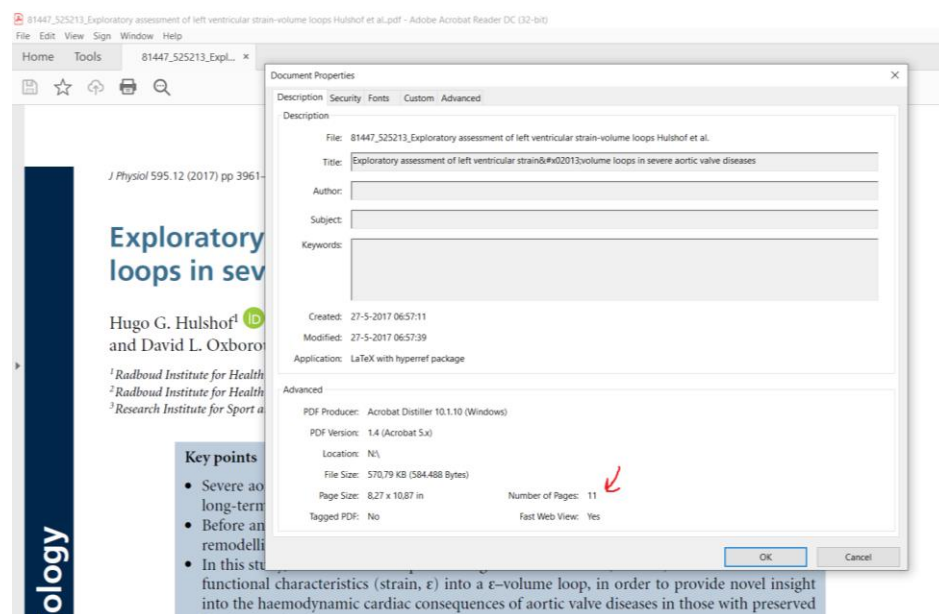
81447_525213_Exploratory assessment of left ventricular strain-volume loops Hulshof et al..pdf - Adobe Acrobat Reader DC (32-bit)
File Edit View Sign Window Help
Home Tools 81447_525213_Expl... ×

J Physiol 595.12 (2017) pp 3961–

Exploratory
loops in seve

Hugo G. Hulshof¹
and David L. Oxborou

¹Radboud Institute for Health
²Radboud Institute for Health
³Research Institute for Sport a

Key points
• Severe ao
long-term
• Before an
remodelli
• In this stu
functional characteristics (strain, ε) into a ε–volume loop, in order to provide novel insight into the haemodynamic cardiac consequences of aortic valve diseases in those with preserved

ology

Document Properties ×
Description Security Fonts Custom Advanced
Description
File: 81447_525213_Exploratory assessment of left ventricular strain-volume loops Hulshof et al.
Title: Exploratory assessment of left ventricular strain&#x02013;volume loops in severe aortic valve diseases
Author:
Subject:
Keywords:
Created: 27-5-2017 06:57:11
Modified: 27-5-2017 06:57:39
Application: LaTeX with hyperref package
Advanced
PDF Producer: Acrobat Distiller 10.1.10 (Windows)
PDF Version: 1.4 (Acrobat 5.x)
Location: N:\
File Size: 570,79 KB (584.488 Bytes)
Page Size: 8,27 x 10,87 in Number of Pages: 11
Tagged PDF: No Fast Web View: Yes
OK Cancel